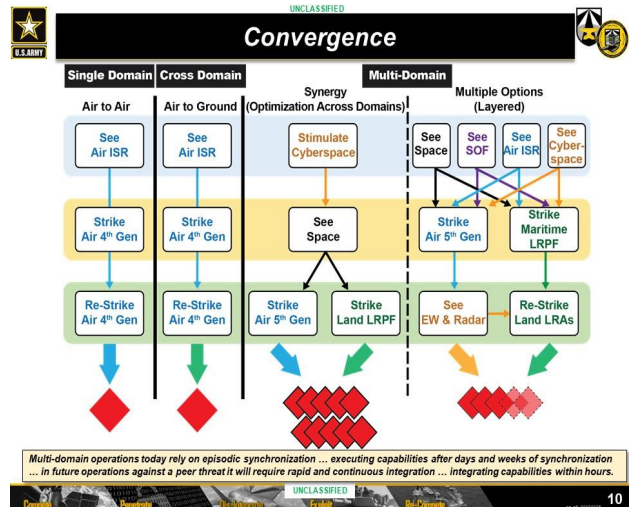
UNCLASSIFIED

U.S.ARMY

Convergence

Single Domain

Cross Domain

Multi-Domain

Air to Air

Air to Ground

Synergy (Optimization Across Domains)

Multiple Options (Layered)

See Air ISR

See Air ISR

Stimulate Cyberspace

See Space

See SOF

See Air ISR

See Cyber-space

Strike Air 4th Gen

Strike Air 4th Gen

See Space

Strike Air 5th Gen

Strike Maritime LRPF

Re-Strike Air 4th Gen

Re-Strike Air 4th Gen

Strike Air 5th Gen

Strike Land LRPF

See EW & Radar

Re-Strike Land LRAs

Multi-domain operations today rely on episodic synchronization … executing capabilities after days and weeks of synchronization … in future operations against a peer threat it will require rapid and continuous integration … integrating capabilities within hours.

UNCLASSIFIED

Compete

Penetrate

Dis-Integrate

Exploit

Re-Compete

10